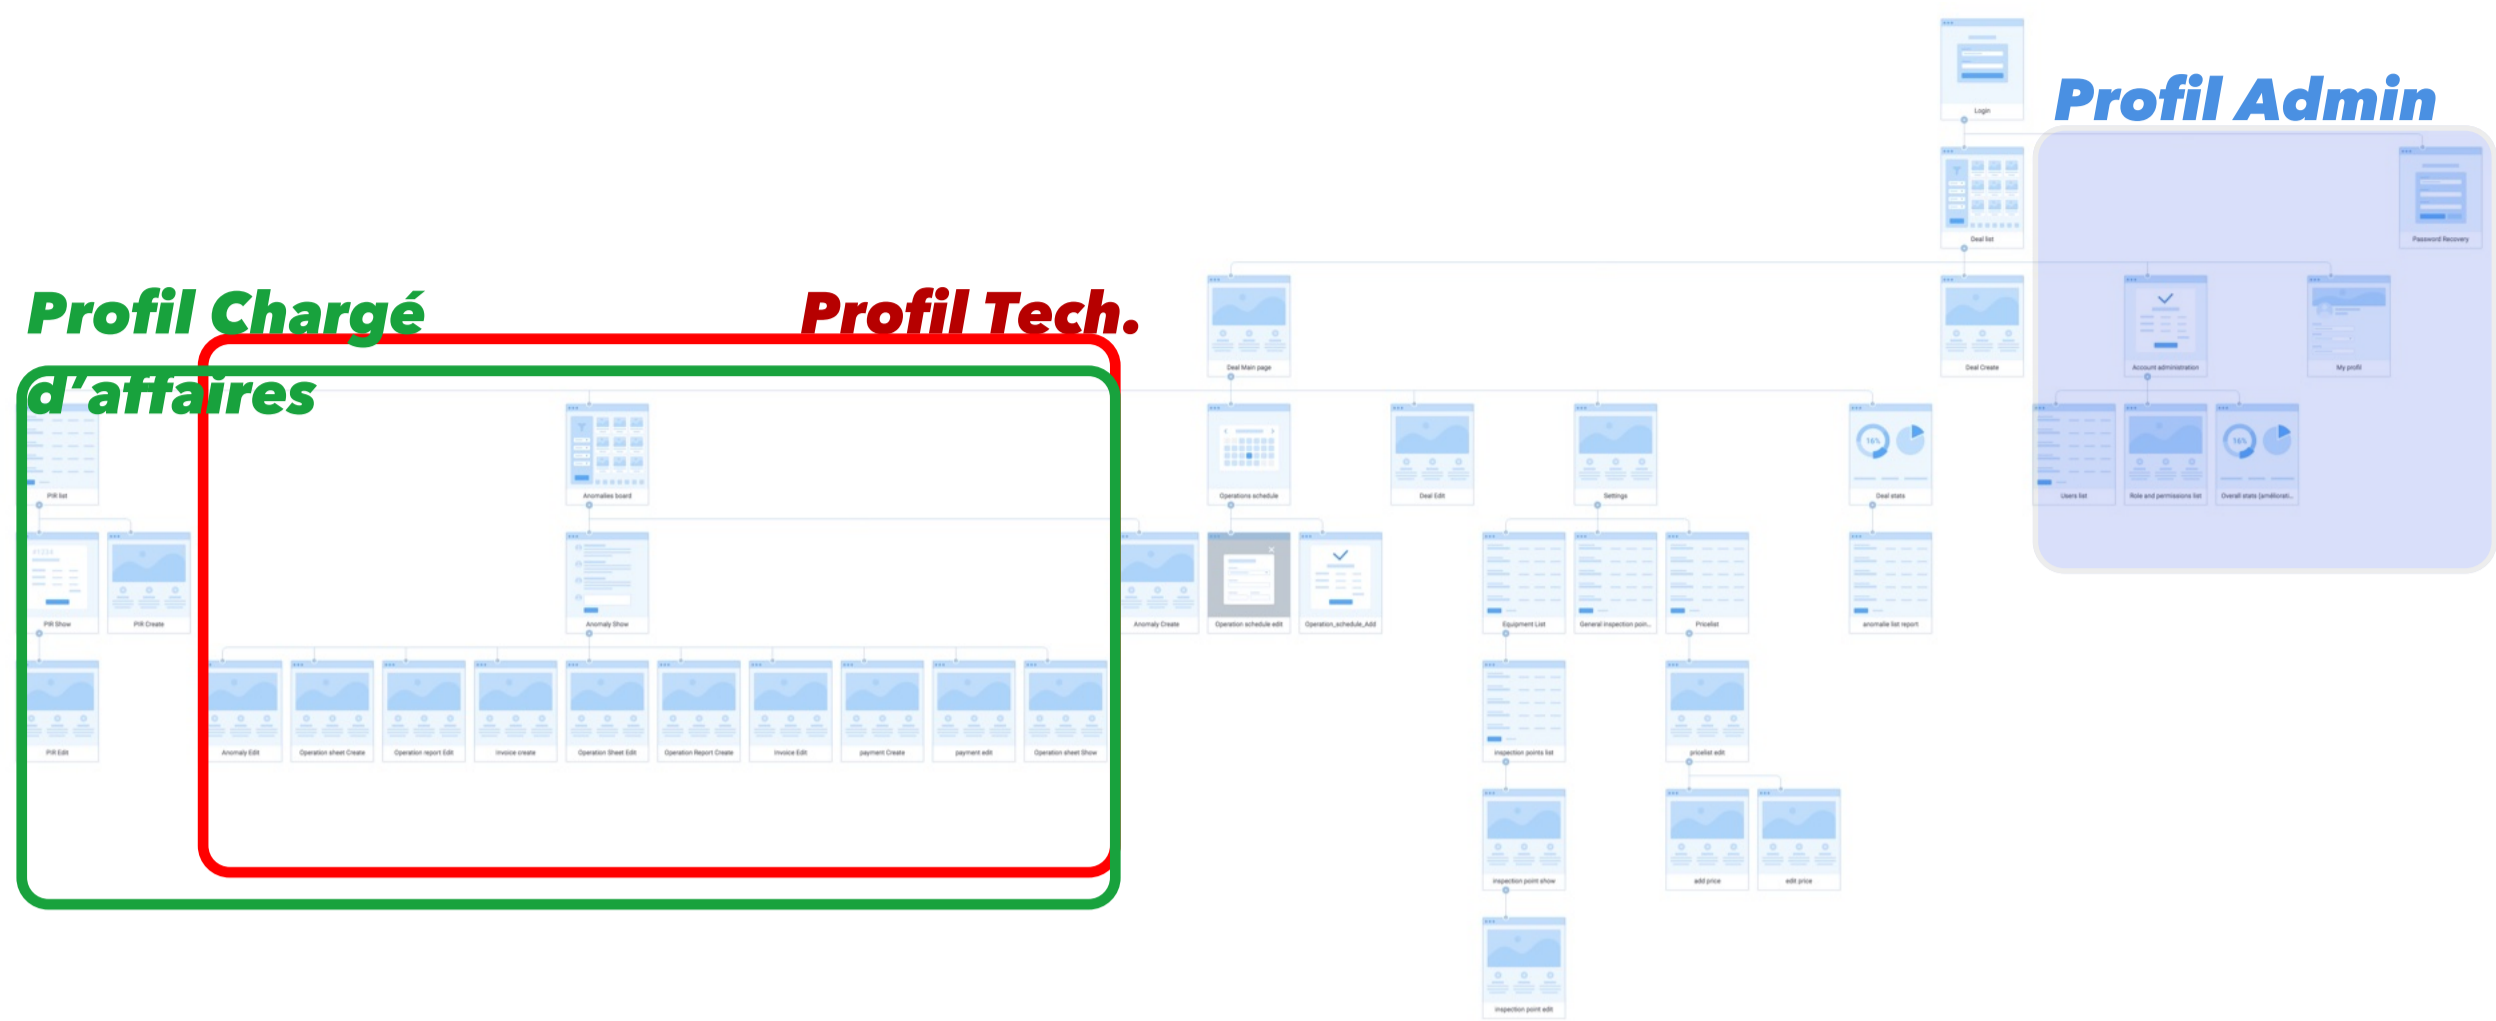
Profil Admin

Profil Chargé d'affaires

Profil Tech.

Login

Deal list

Password Recovery

Deal Main page

Deal Create

Account administration

My profil

PIR list

Anomalies board

Operations schedule

Deal Edit

Settings

Deal stats

Users list

Role and permissions list

Overall stats (améliorati...

PIR Show

PIR Create

Anomaly Show

Anomaly Create

Operation schedule edit

Operation_schedule_Add

Equipment List

General inspection poin...

Pricelist

anomalie list report

PIR Edit

Anomaly Edit

Operation sheet Create

Operation report Edit

Invoice create

Operation Sheet Edit

Operation Report Create

Invoice Edit

payment Create

payment edit

Operation sheet Show

Inspection points list

pricelist edit

inspection point show

add price

edit price

inspection point edit